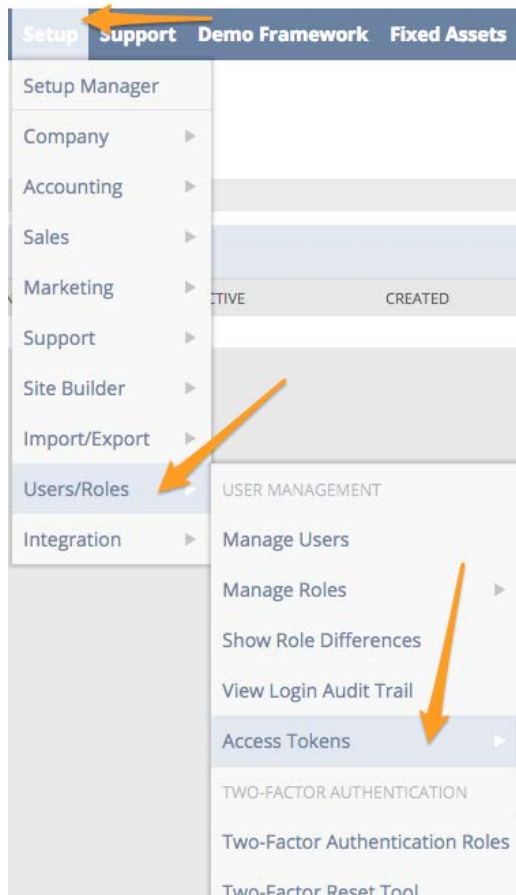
Setup Support Demo Framework Fixed Assets

Setup Manager
Company
Accounting
Sales
Marketing
Support
Site Builder
Import/Export
Users/Roles
Integration

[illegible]TIVE CREATED

USER MANAGEMENT
Manage Users
Manage Roles
Show Role Differences
View Login Audit Trail
Access Tokens
TWO-FACTOR AUTHENTICATION
Two-Factor Authentication Roles
Two-Factor Reset Tool